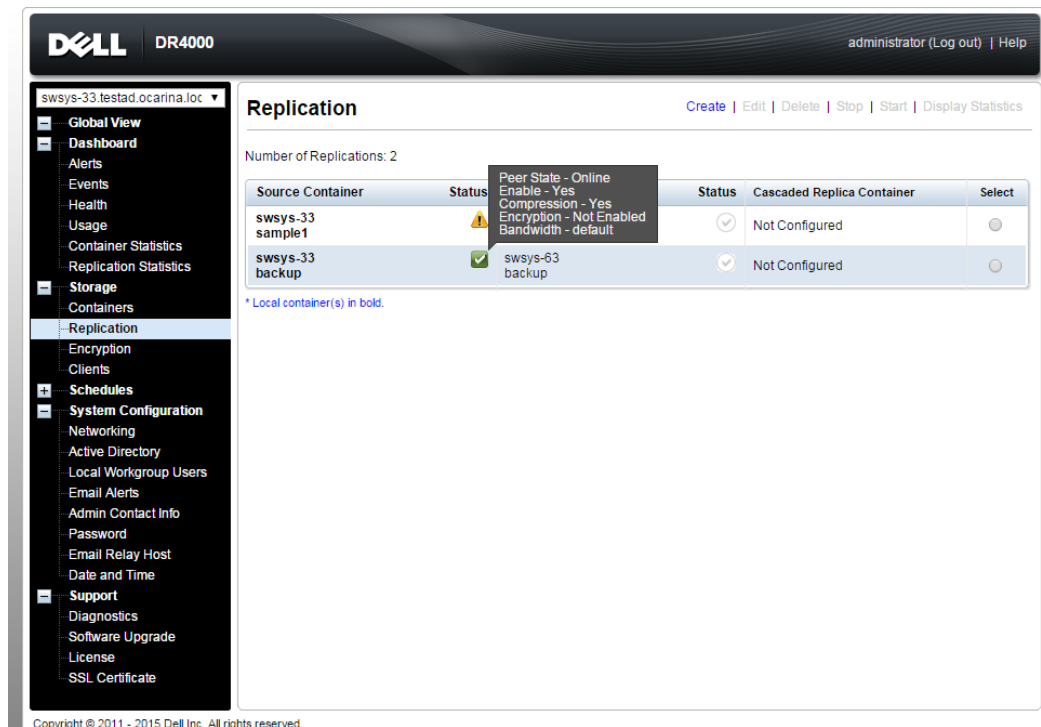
DELL DR4000

administrator (Log out) | Help

swsys-33.testad.ocarina.loc ▼

Global View
Dashboard
Alerts
Events
Health
Usage
Container Statistics
Replication Statistics
Storage
Containers
Replication
Encryption
Clients
Schedules
System Configuration
Networking
Active Directory
Local Workgroup Users
Email Alerts
Admin Contact Info
Password
Email Relay Host
Date and Time
Support
Diagnostics
Software Upgrade
License
SSL Certificate

Replication

Create | Edit | Delete | Stop | Start | Display Statistics

Number of Replications: 2

| Source Container | Status | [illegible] | Status | Cascaded Replica Container | Select |
|---|---|---|---|---|---|
| swsys-33 sample1 | | | | Not Configured | |
| swsys-33 backup | | swsys-63 backup | | Not Configured | |

Peer State - Online
Enable - Yes
Compression - Yes
Encryption - Not Enabled
Bandwidth - default

* Local container(s) in bold.

Copyright © 2011 - 2015 Dell Inc. All rights reserved.